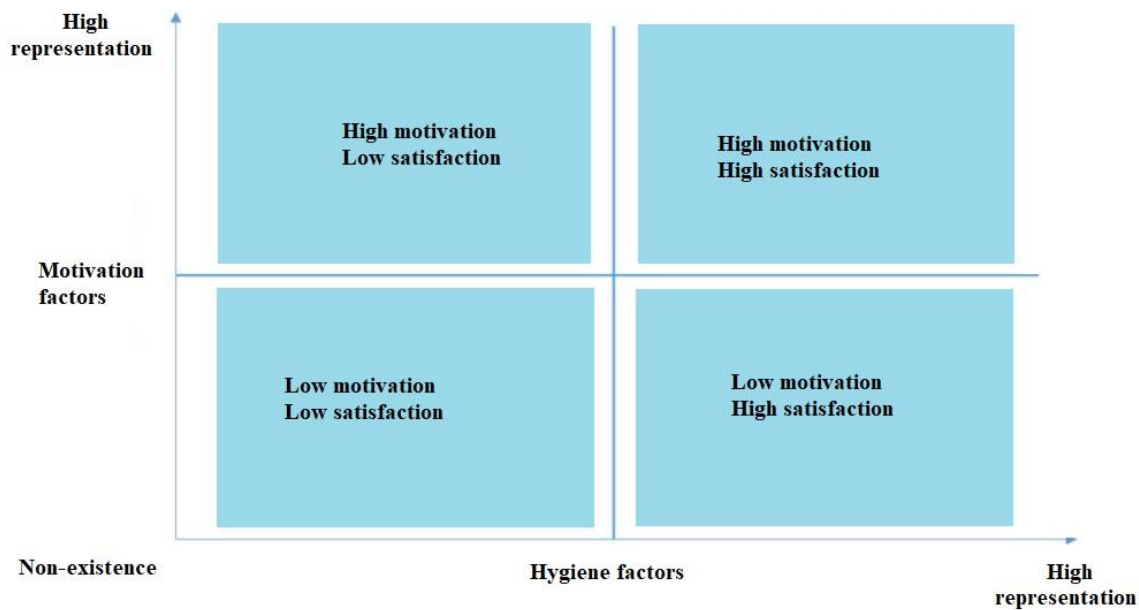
High representation

High motivation
Low satisfaction

High motivation
High satisfaction

Motivation factors

Low motivation
Low satisfaction

Low motivation
High satisfaction

Non-existence

Hygiene factors

High representation